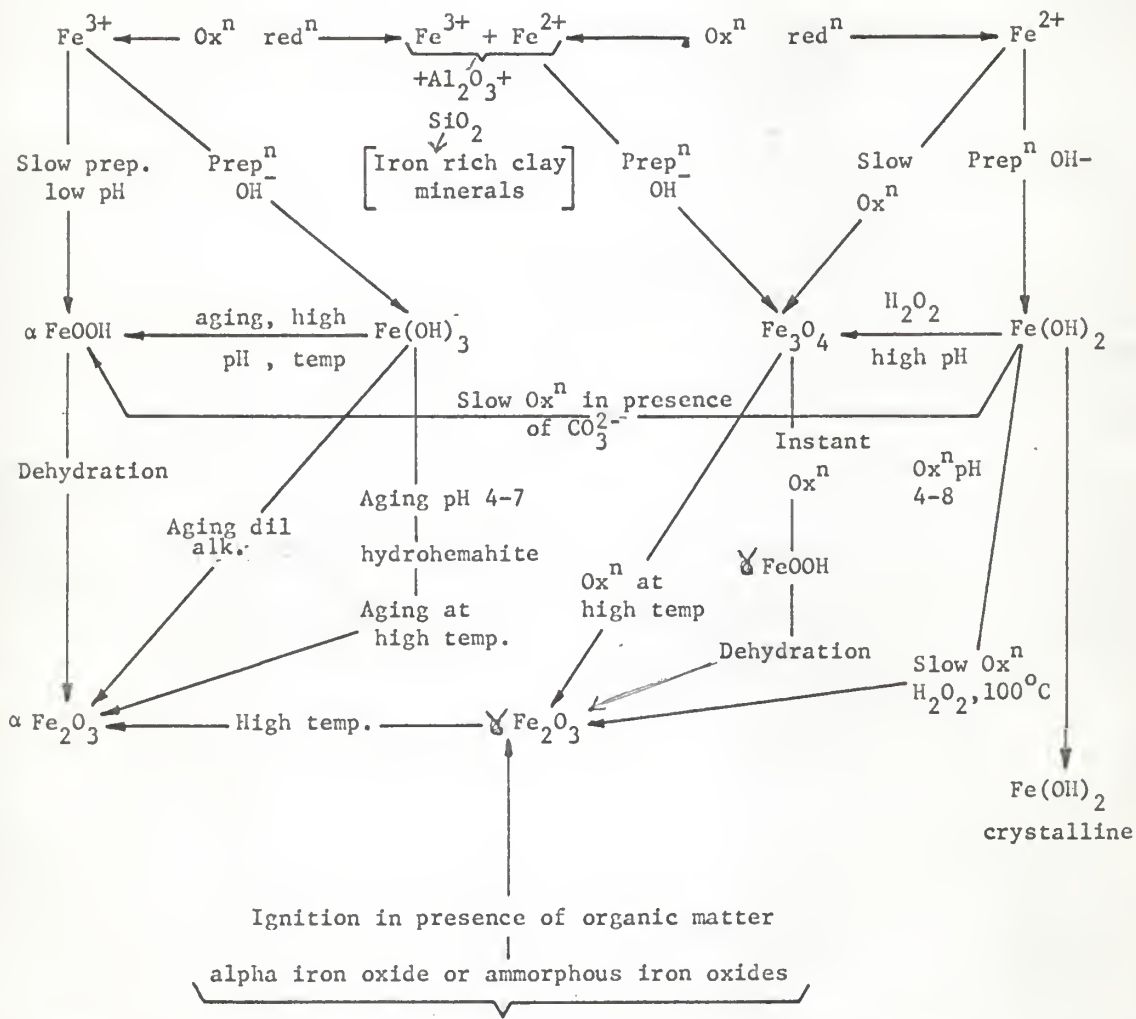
$Fe^{3+}$ ← $Ox^n$ $red^n$ → $Fe^{3+} + Fe^{2+}$ ← $Ox^n$ $red^n$ → $Fe^{2+}$

$+Al_2O_3+$
$SiO_2$
[Iron rich clay minerals]

Slow prep. low pH

$Prep^n$ $OH^-$

$Prep^n$ $OH^-$

Slow $Ox^n$

$Prep^n$ $OH-$

$\alpha$ FeOOH ← aging, high pH, temp ← $Fe(OH)_3$

$Fe_3O_4$ ← $H_2O_2$ high pH ← $Fe(OH)_2$

Slow $Ox^n$ in presence of $CO_3^{2-}$

Dehydration

Aging dil alk.

Aging pH 4-7

hydrohemahite

Aging at high temp.

Instant $Ox^n$

$\gamma$ FeOOH

Dehydration

$Ox^n$ pH 4-8

$Ox^n$ at high temp

Slow $Ox^n$ $H_2O_2, 100^oC$

$\alpha$ $Fe_2O_3$ ← High temp. ← $\gamma$ $Fe_2O_3$

$Fe(OH)_2$ crystalline

Ignition in presence of organic matter

alpha iron oxide or ammorphous iron oxides